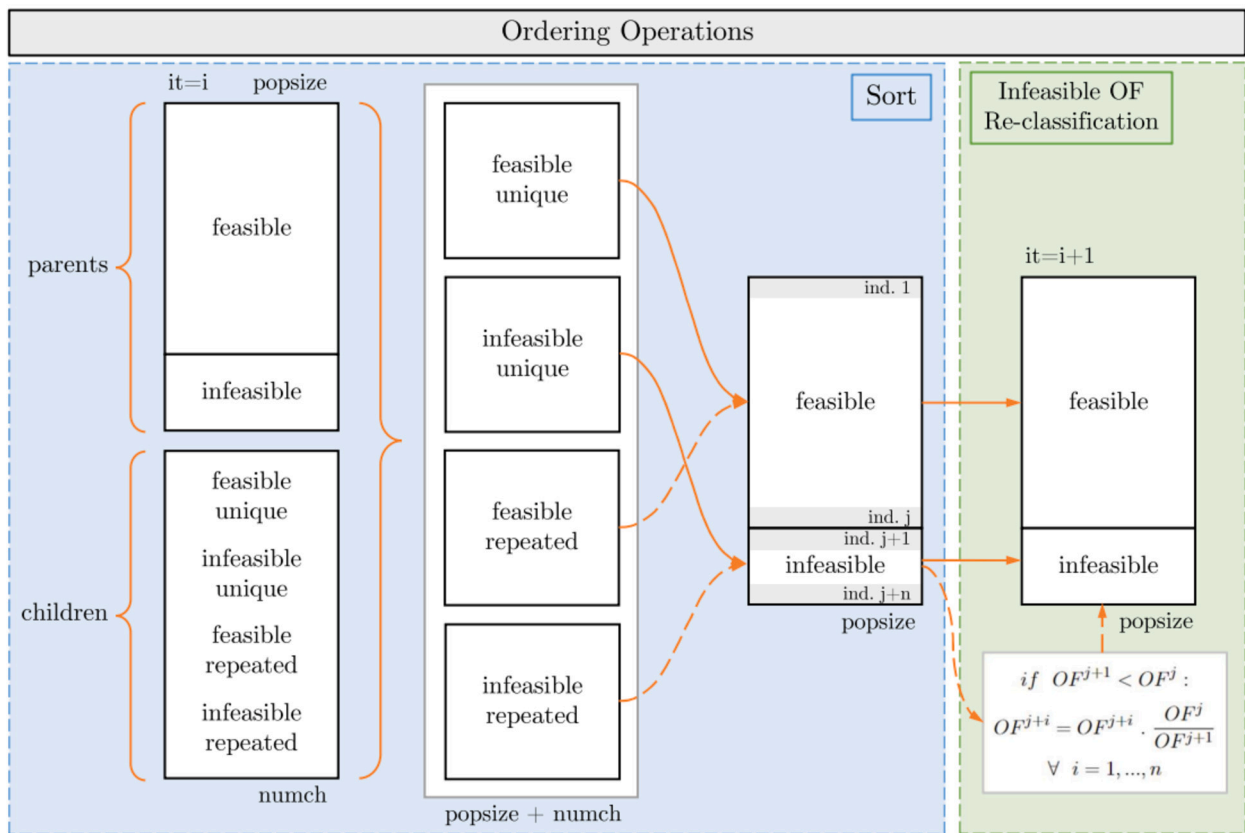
Ordering Operations

Sort

Infeasible OF Re-classification

it=i popsize

parents

feasible

infeasible

children

feasible unique

infeasible unique

feasible repeated

infeasible repeated

numch

feasible unique

infeasible unique

feasible repeated

infeasible repeated

popsize + numch

ind. 1

feasible

ind. j

ind. j+1

infeasible

ind. j+n

popsize

it=i+1

feasible

infeasible

popsize

$if \ \ OF^{j+1} < OF^{j}:$

$OF^{j+i} = OF^{j+i} \cdot \frac{OF^{j}}{OF^{j+1}}$

$\forall \ \ i = 1, ..., n$